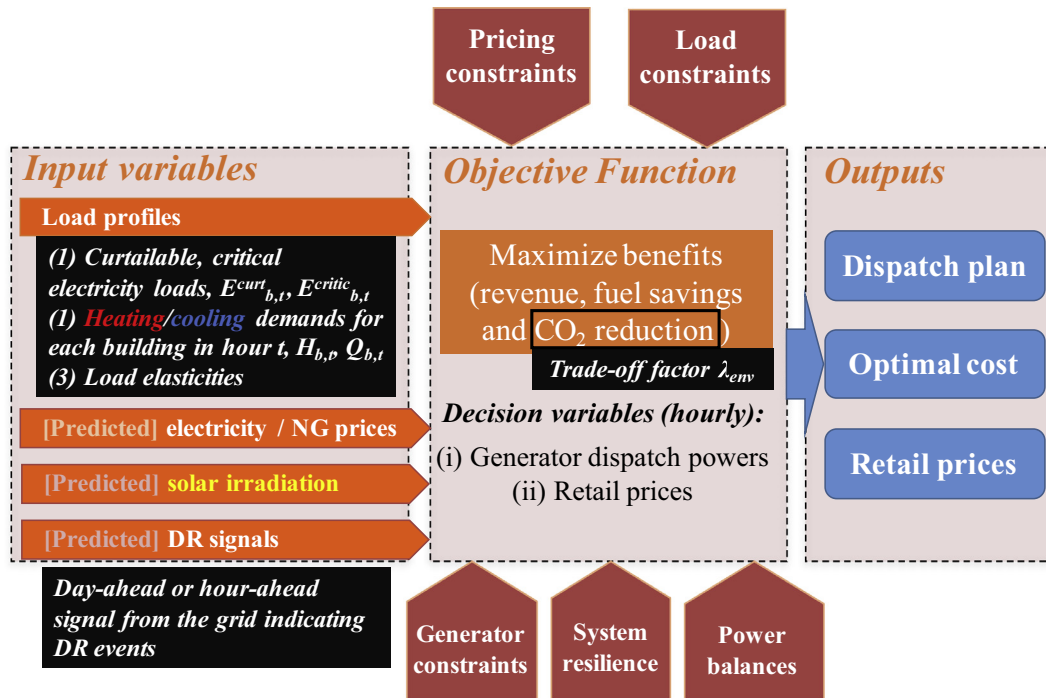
Pricing constraints

Load constraints

Input variables

Load profiles

(1) Curtailable, critical electricity loads, $E^{curt}_{b,t}$, $E^{critic}_{b,t}$
(1) Heating/cooling demands for each building in hour t, $H_{b,t}$, $Q_{b,t}$
(3) Load elasticities

[Predicted] electricity / NG prices

[Predicted] solar irradiation

[Predicted] DR signals

Day-ahead or hour-ahead signal from the grid indicating DR events

Objective Function

Maximize benefits (revenue, fuel savings and $CO_2$ reduction)

Trade-off factor $\lambda_{env}$

Decision variables (hourly):

(i) Generator dispatch powers
(ii) Retail prices

Outputs

Dispatch plan

Optimal cost

Retail prices

Generator constraints

System resilience

Power balances